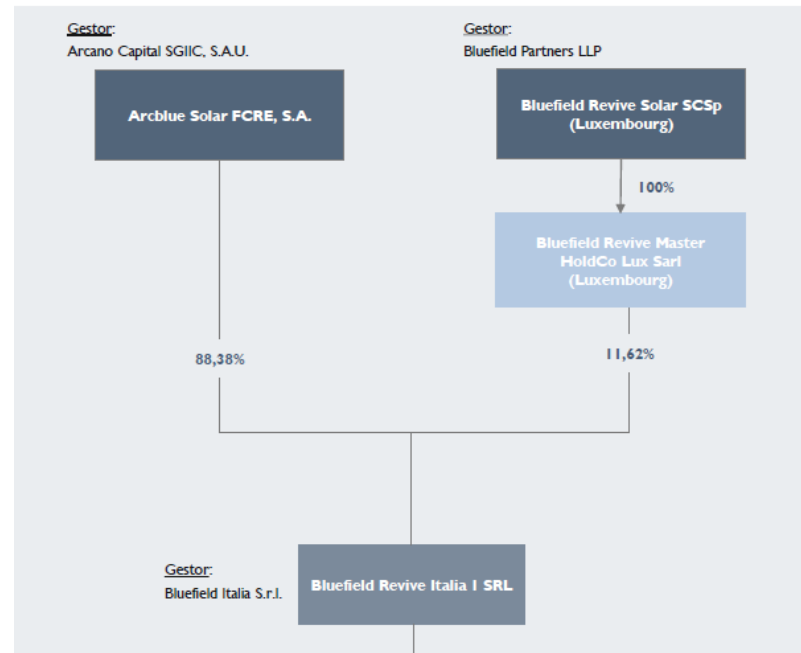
Gestor:
Arcano Capital SGIIC, S.A.U.

Arcblue Solar FCRE, S.A.

Gestor:
Bluefield Partners LLP

Bluefield Revive Solar SCSp (Luxembourg)

100%

Bluefield Revive Master HoldCo Lux Sarl (Luxembourg)

88,38%

11,62%

Gestor:
Bluefield Italia S.r.l.

Bluefield Revive Italia I SRL